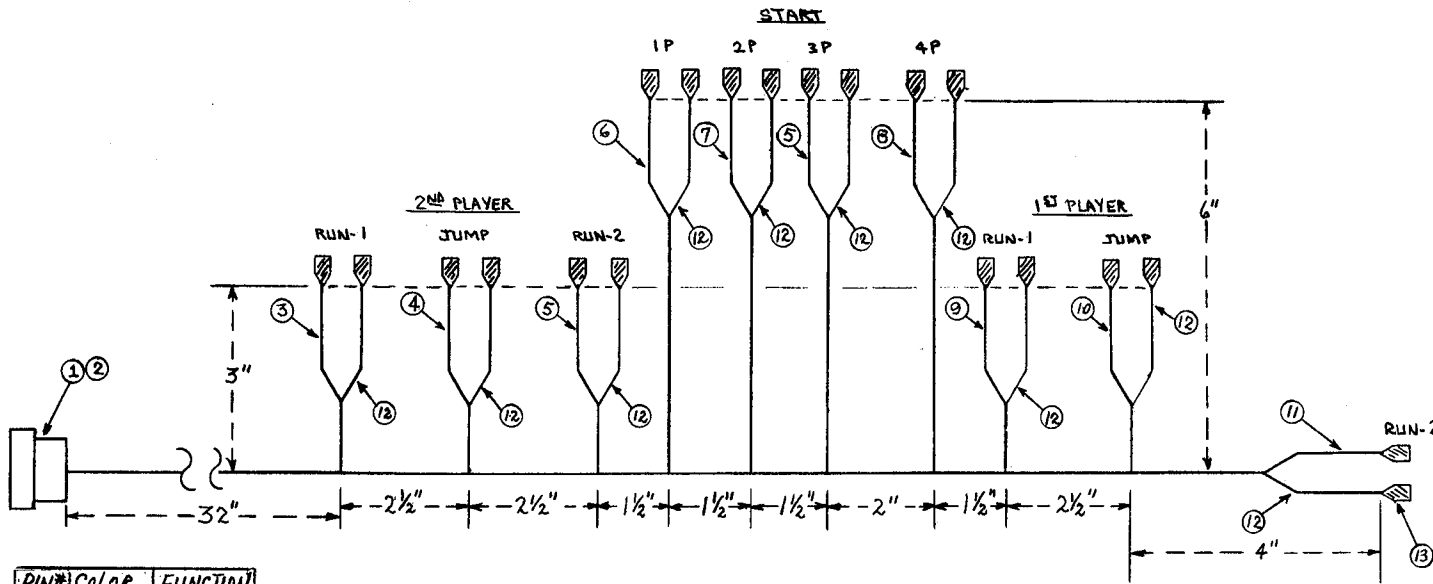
START

1P 2P 3P 4P

⑥ ⑦ ⑤ ⑧

⑫ ⑫ ⑫ ⑫

6"

$2^{ND}$ PLAYER

RUN-1 JUMP RUN-2

③ ④ ⑤

⑫ ⑫ ⑫

3"

$1^{ST}$ PLAYER

RUN-1 JUMP

⑨ ⑩

⑫ ⑫ ⑫

①②

⑪ RUN-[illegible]

⑫ ⑬

32"

$2\frac{1}{2}"$ $2\frac{1}{2}"$ $1\frac{1}{2}"$ $1\frac{1}{2}"$ $1\frac{1}{2}"$ 2" $1\frac{1}{2}"$ $2\frac{1}{2}"$

4"

PIN# COLOR FUNCTION